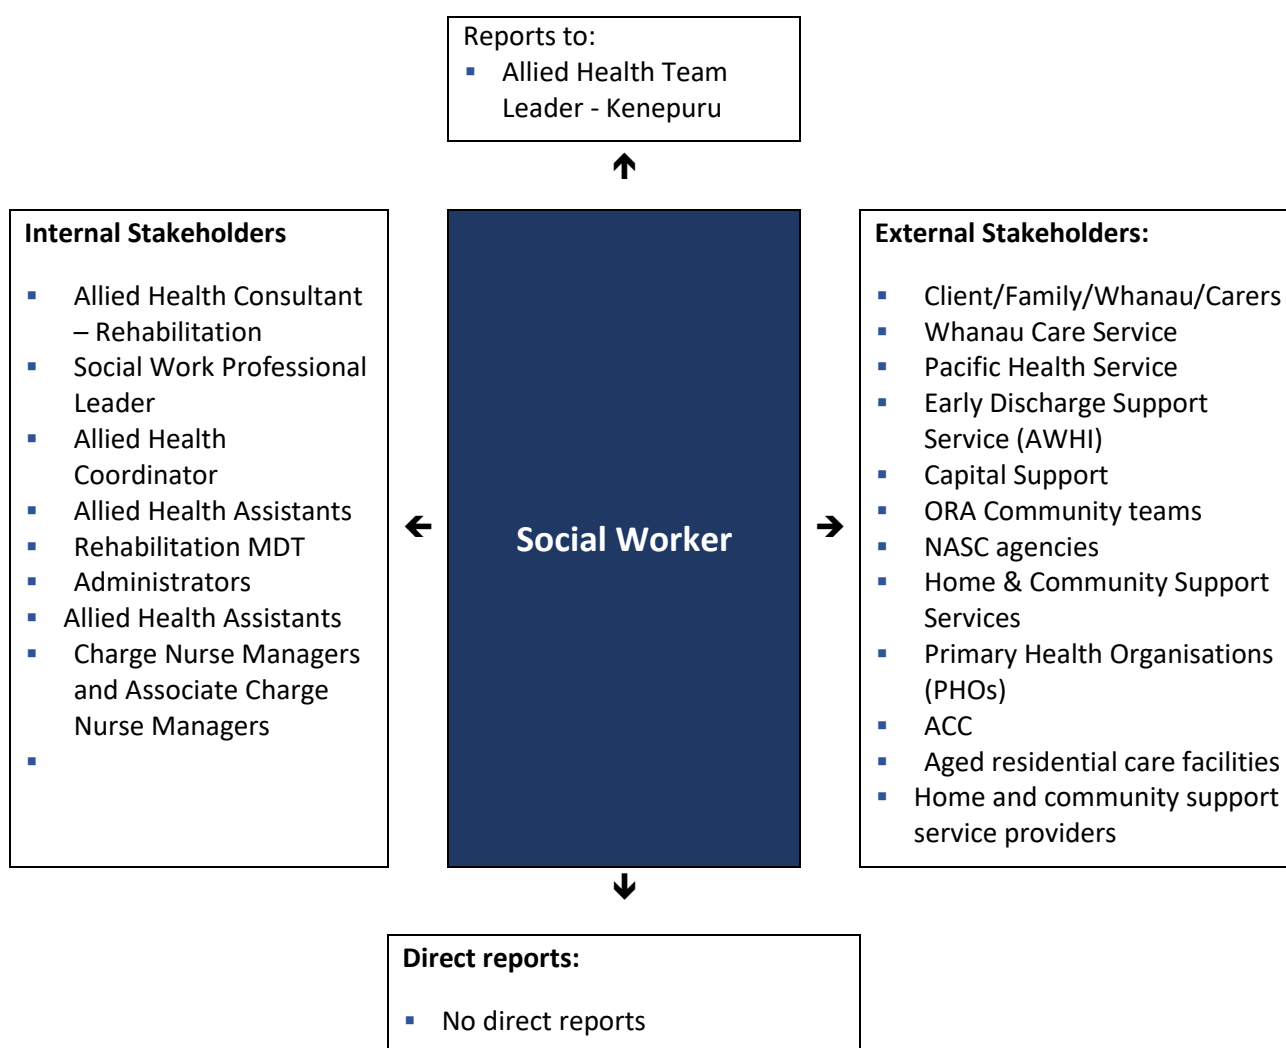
Reports to:
- Allied Health Team Leader - Kenepuru

Internal Stakeholders

- Allied Health Consultant – Rehabilitation
- Social Work Professional Leader
- Allied Health Coordinator
- Allied Health Assistants
- Rehabilitation MDT
- Administrators
- Allied Health Assistants
- Charge Nurse Managers and Associate Charge Nurse Managers
-

Social Worker

External Stakeholders:

- Client/Family/Whanau/Carers
- Whanau Care Service
- Pacific Health Service
- Early Discharge Support Service (AWHI)
- Capital Support
- ORA Community teams
- NASC agencies
- Home & Community Support Services
- Primary Health Organisations (PHOs)
- ACC
- Aged residential care facilities
- Home and community support service providers

Direct reports:

- No direct reports